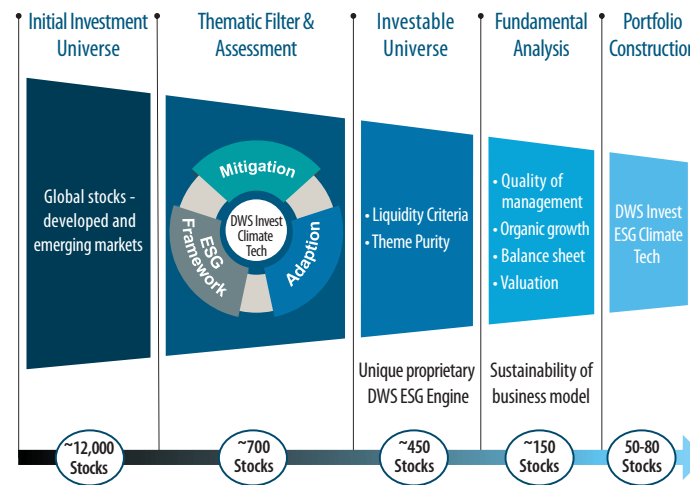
Initial Investment Universe

Thematic Filter & Assessment

Investable Universe

Fundamental Analysis

Portfolio Construction

Global stocks - developed and emerging markets

Mitigation

Adaption

ESG Framework

DWS Invest Climate Tech

• Liquidity Criteria
• Theme Purity

• Quality of management
• Organic growth
• Balance sheet
• Valuation

DWS Invest ESG Climate Tech

Unique proprietary DWS ESG Engine

Sustainability of business model

~12,000 Stocks

~700 Stocks

~450 Stocks

~150 Stocks

50-80 Stocks